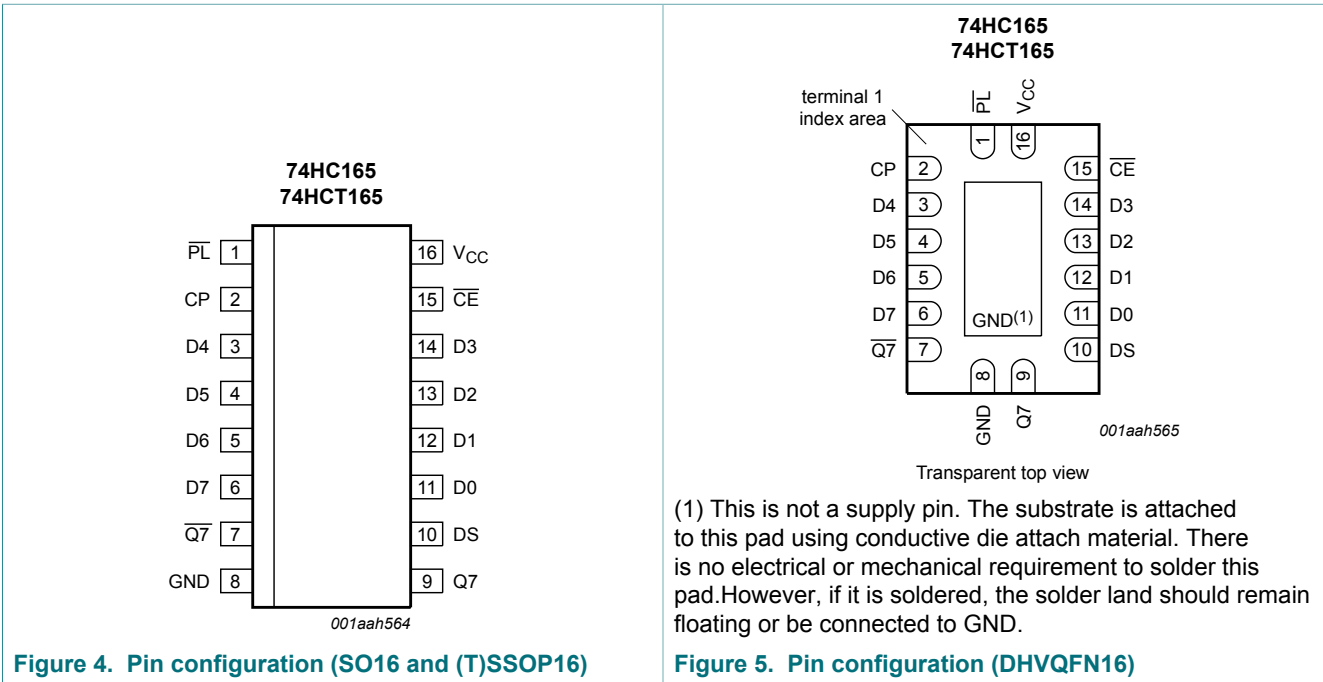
74HC165
74HCT165

$\overline{PL}$ 1
CP 2
D4 3
D5 4
D6 5
D7 6
$\overline{Q7}$ 7
GND 8

16 $V_{CC}$
15 $\overline{CE}$
14 D3
13 D2
12 D1
11 D0
10 DS
9 Q7

001aah564

Figure 4. Pin configuration (SO16 and (T)SSOP16)

74HC165
74HCT165

terminal 1
index area

$\overline{PL}$ $V_{CC}$
1 16

CP 2
D4 3
D5 4
D6 5
D7 6
$\overline{Q7}$ 7

15 $\overline{CE}$
14 D3
13 D2
12 D1
11 D0
10 DS

GND$^{(1)}$

8 9
GND Q7

001aah565

Transparent top view

(1) This is not a supply pin. The substrate is attached to this pad using conductive die attach material. There is no electrical or mechanical requirement to solder this pad.However, if it is soldered, the solder land should remain floating or be connected to GND.

Figure 5. Pin configuration (DHVQFN16)